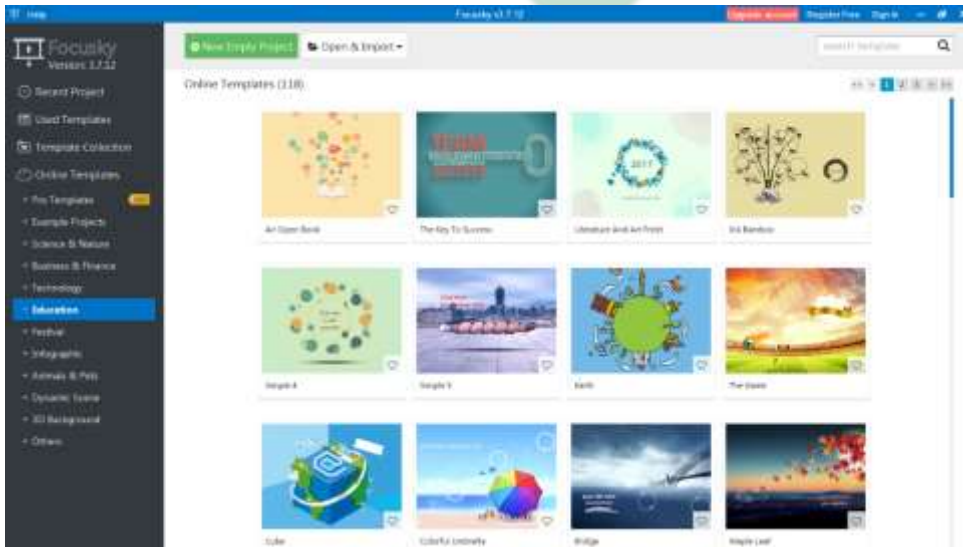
Help

Focusky v3.7.12

Upgrade account Register Free Sign In

Focusky Version 3.7.12

Recent Project

Used Templates

Template Collection

Online Templates

Pro Templates

Example Projects

Science & Nature

Business & Finance

Technology

Education

Festival

Infographic

Animals & Pets

Dynamic Scene

3D Background

Others

New Empty Project

Open & Import

Search Template

Online Templates (118)

1 2 3

An Open Book

The Key To Success

Literature And Art Fresh

Ink Bamboo

Simple 4

Simple 5

Earth

The Dawn

Cube

Colorful Umbrella

Bridge

Maple Leaf